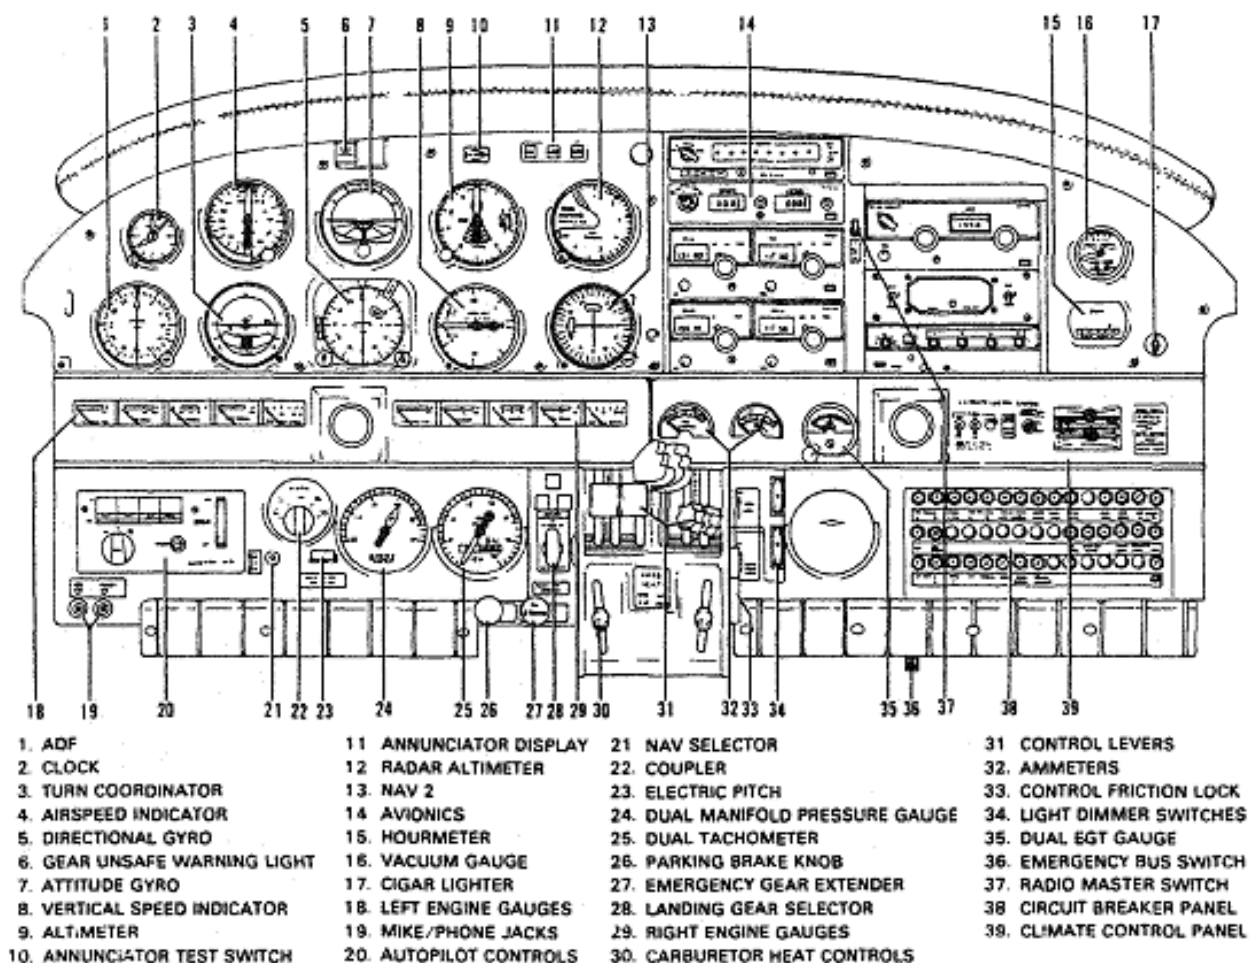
1 2 3 4 5 6 7 8 9 10 11 12 13 14 15 16 17

18 19 20 21 22 23 24 25 26 27 28 29 30 31 32 33 34 35 36 37 38 39

1. ADF
2. CLOCK
3. TURN COORDINATOR
4. AIRSPEED INDICATOR
5. DIRECTIONAL GYRO
6. GEAR UNSAFE WARNING LIGHT
7. ATTITUDE GYRO
8. VERTICAL SPEED INDICATOR
9. ALTIMETER
10. ANNUNCIATOR TEST SWITCH

11 ANNUNCIATOR DISPLAY
12 RADAR ALTIMETER
13. NAV 2
14 AVIONICS
15. HOURMETER
16. VACUUM GAUGE
17. CIGAR LIGHTER
18. LEFT ENGINE GAUGES
19. MIKE/PHONE JACKS
20. AUTOPILOT CONTROLS

21 NAV SELECTOR
22. COUPLER
23. ELECTRIC PITCH
24. DUAL MANIFOLD PRESSURE GAUGE
25. DUAL TACHOMETER
26. PARKING BRAKE KNOB
27. EMERGENCY GEAR EXTENDER
28. LANDING GEAR SELECTOR
29. RIGHT ENGINE GAUGES
30. CARBURETOR HEAT CONTROLS

31 CONTROL LEVERS
32. AMMETERS
33. CONTROL FRICTION LOCK
34. LIGHT DIMMER SWITCHES
35. DUAL EGT GAUGE
36. EMERGENCY BUS SWITCH
37. RADIO MASTER SWITCH
38 CIRCUIT BREAKER PANEL
39. CLIMATE CONTROL PANEL